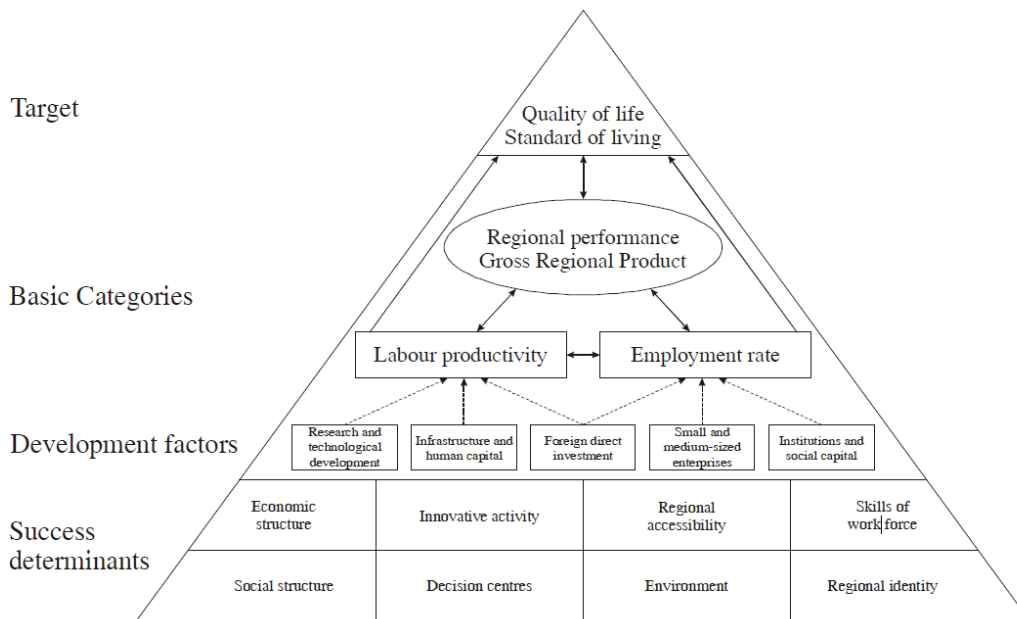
Target

Quality of life
Standard of living

Regional performance
Gross Regional Product

Basic Categories

Labour productivity

Employment rate

Development factors

Research and technological development

Infrastructure and human capital

Foreign direct investment

Small and medium-sized enterprises

Institutions and social capital

Success determinants

| Economic structure | Innovative activity | Regional accessibility | Skills of work force |
|---|---|---|---|
| Social structure | Decision centres | Environment | Regional identity |